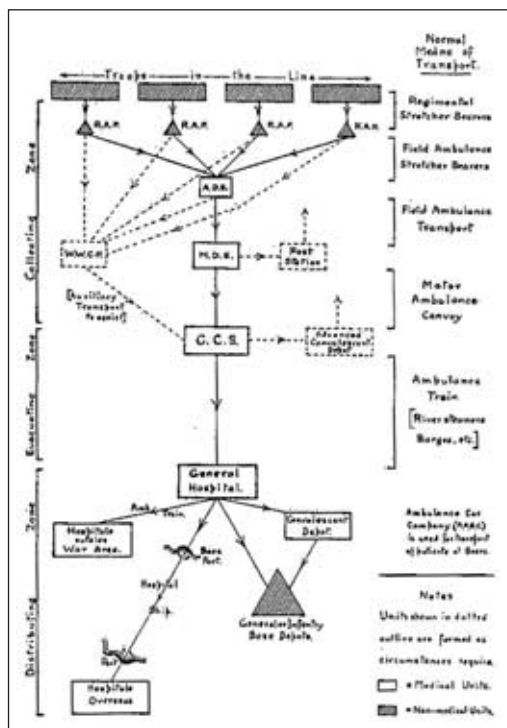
Troops in the Line

Normal Means of Transport.

Regimental Stretcher Bearers

Field Ambulance Stretcher Bearers

Field Ambulance Transport

Motor Ambulance Convoy

Ambulance Train

[River Steamers Barges, etc.]

Collecting Zone

Evacuating Zone

Distributing Zone

R.A.P.

R.A.P.

R.A.P.

R.A.P.

A.D.S.

W.W.C.P.

M.D.S.

Rest Station

[Auxiliary Transport if required]

C.C.S.

Advanced Convalescent Depot

General Hospital.

Amb. Train.

Hospitals outside War Area.

Convalescent Depot.

Base Port.

Hospital Ship.

Port

Convalescent Infantry Base Depots.

Hospitals Overseas

Ambulance Car Company (M.A.C.) is used for transport of patients at Bases.

Notes

Units shown in dotted outline are formed as circumstances require.

= Medical Units.

= Non-medical Units.